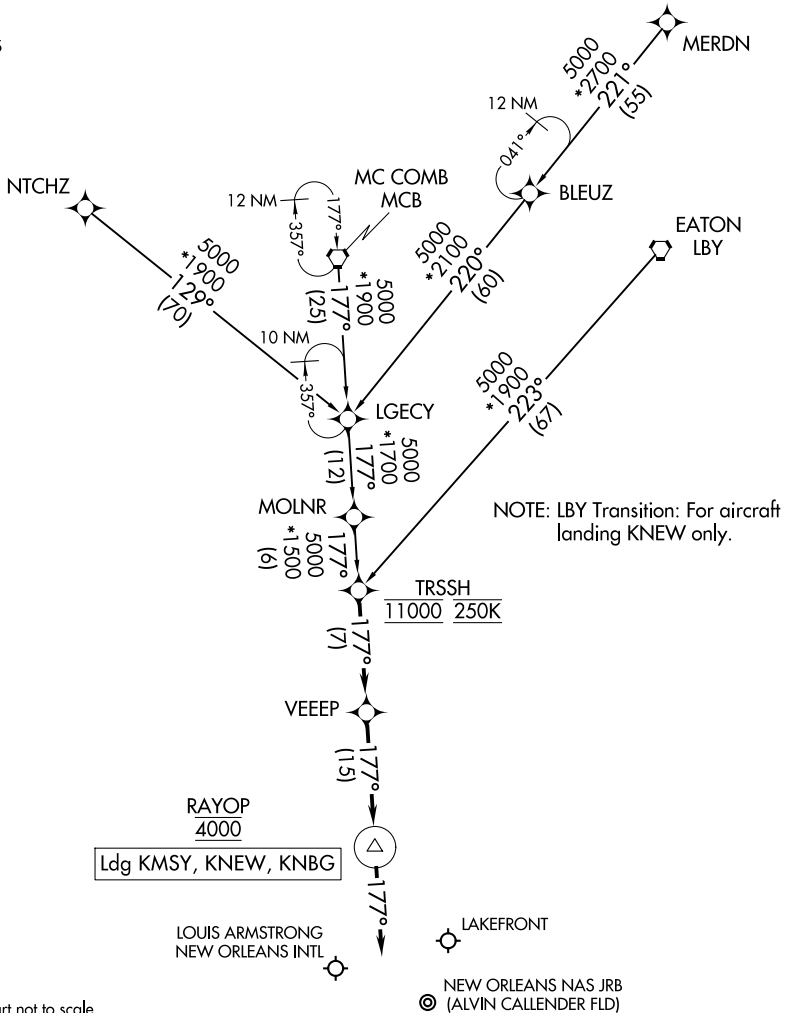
MERDN

5000
*2700
221°
(55)

12 NM
041°

BLEUZ

MC COMB
MCB

NTCHZ

12 NM
177°
357°

EATON
LBY

5000
*2100
220°
(60)

5000
*1900
129°
(70)

177°
(25)

5000
*1900

10 NM
357°

LGECY

5000
*1900
223°
(67)

5000
*1700
177°
(12)

MOLNR

NOTE: LBY Transition: For aircraft landing KNEW only.

177°
5000
*1500
(6)

TRSSH
11000 250K

177°
(7)

VEEEP

177°
(15)

RAYOP
4000

Ldg KMSY, KNEW, KNBG

177°

LAKEFRONT

LOUIS ARMSTRONG
NEW ORLEANS INTL

NEW ORLEANS NAS JRB
(ALVIN CALLENDER FLD)

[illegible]rt not to scale